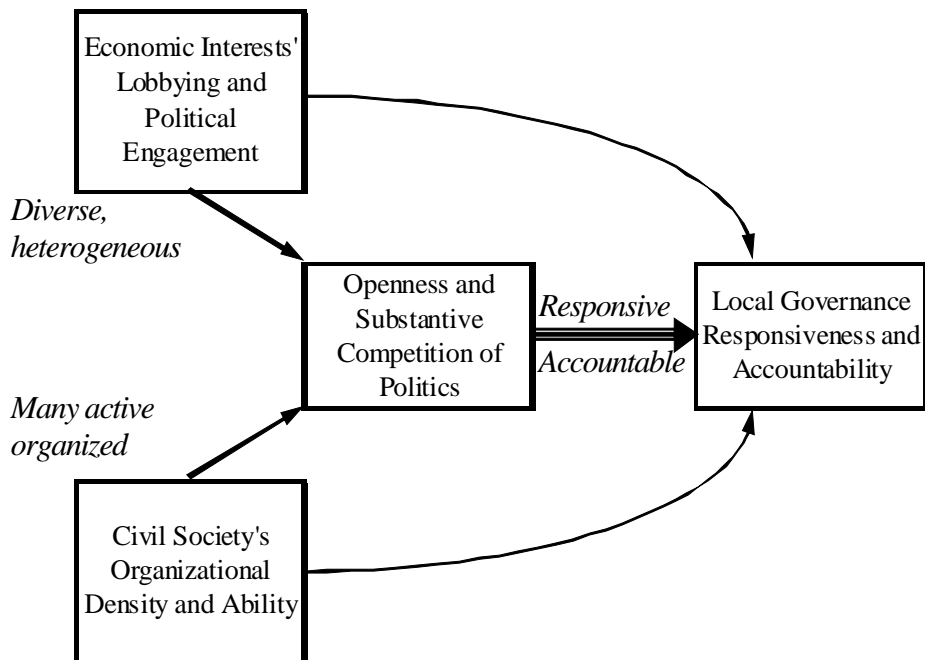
Economic Interests' Lobbying and Political Engagement

Diverse, heterogeneous

Openness and Substantive Competition of Politics

Responsive

Accountable

Local Governance Responsiveness and Accountability

Many active organized

Civil Society's Organizational Density and Ability